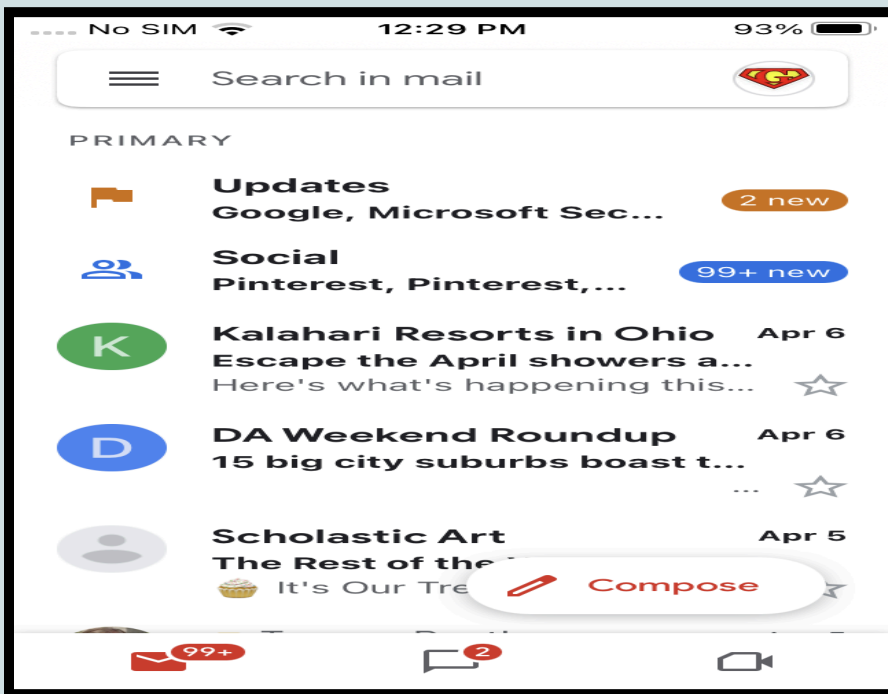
No SIM 12:29 PM 93%

Search in mail

PRIMARY

Updates
Google, Microsoft Sec...
2 new

Social
Pinterest, Pinterest,...
99+ new

K
Kalahari Resorts in Ohio
Apr 6
Escape the April showers a...
Here's what's happening this...

D
DA Weekend Roundup
Apr 6
15 big city suburbs boast t...
...

Scholastic Art
Apr 5
The Rest of the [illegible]
It's Our Tre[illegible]

Compose

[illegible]

99+
2